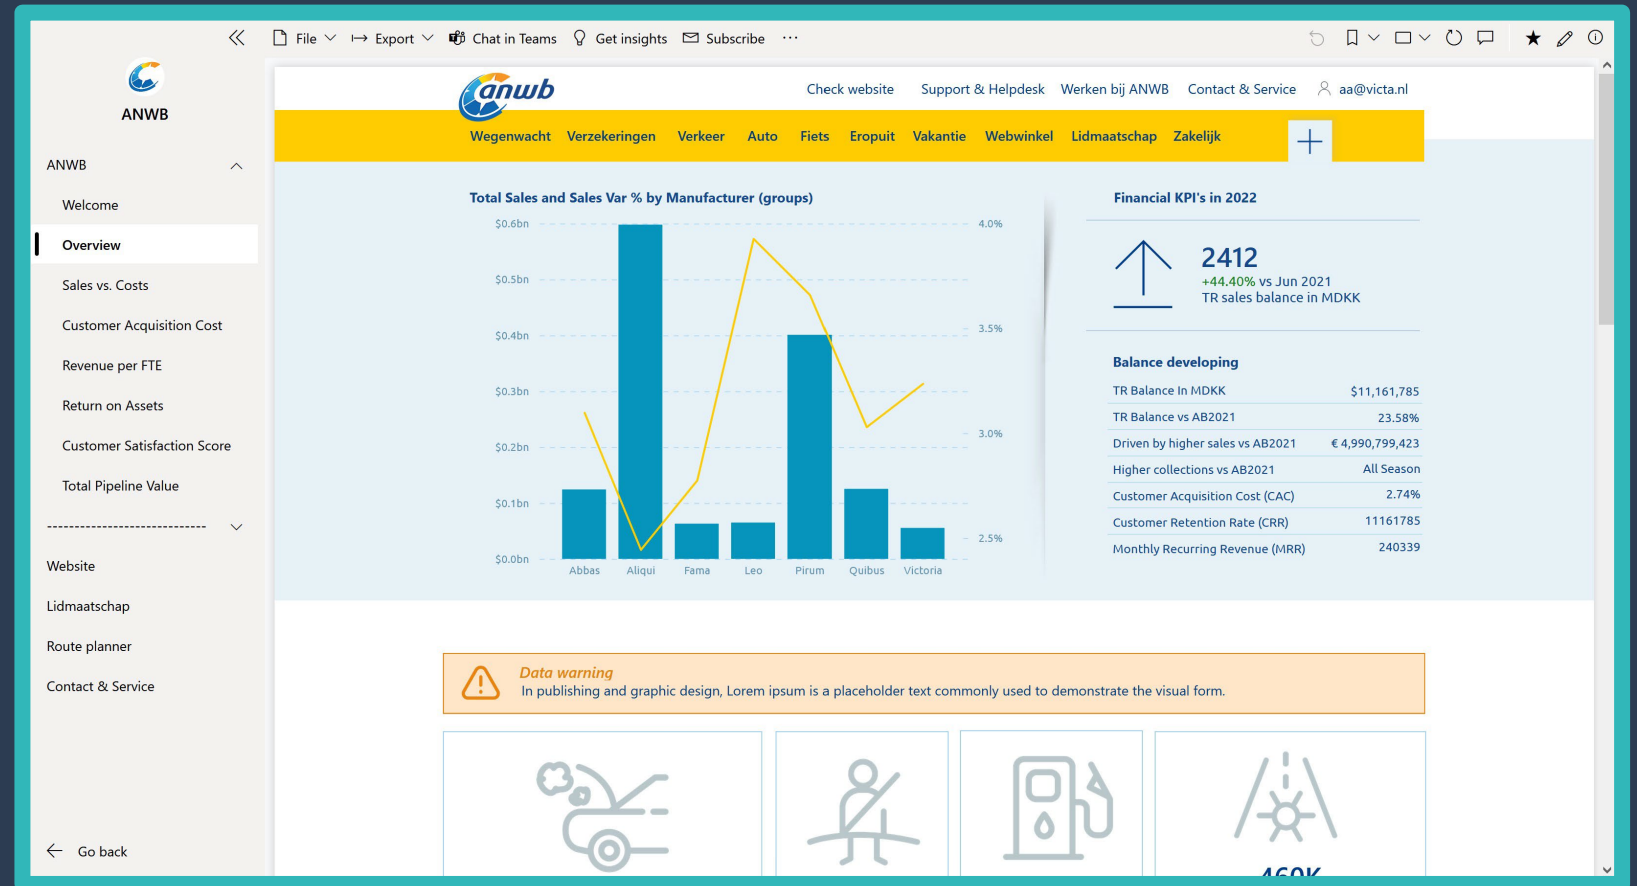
File Export Chat in Teams Get insights Subscribe ···

ANWB

ANWB
Welcome
Overview
Sales vs. Costs
Customer Acquisition Cost
Revenue per FTE
Return on Assets
Customer Satisfaction Score
Total Pipeline Value
----------------------------
Website
Lidmaatschap
Route planner
Contact & Service

Go back

anwb

Check website Support & Helpdesk Werken bij ANWB Contact & Service aa@victa.nl

Wegenwacht Verzekeringen Verkeer Auto Fiets Eropuit Vakantie Webwinkel Lidmaatschap Zakelijk

Total Sales and Sales Var % by Manufacturer (groups)

$0.6bn
$0.5bn
$0.4bn
$0.3bn
$0.2bn
$0.1bn
$0.0bn

4.0%
3.5%
3.0%
2.5%

Abbas Aliqui Fama Leo Pirum Quibus Victoria

Financial KPI's in 2022

2412
+44.40% vs Jun 2021
TR sales balance in MDKK

Balance developing

| | |
|---|---|
| TR Balance In MDKK | $11,161,785 |
| TR Balance vs AB2021 | 23.58% |
| Driven by higher sales vs AB2021 | € 4,990,799,423 |
| Higher collections vs AB2021 | All Season |
| Customer Acquisition Cost (CAC) | 2.74% |
| Customer Retention Rate (CRR) | 11161785 |
| Monthly Recurring Revenue (MRR) | 240339 |

Data warning
In publishing and graphic design, Lorem ipsum is a placeholder text commonly used to demonstrate the visual form.

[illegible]